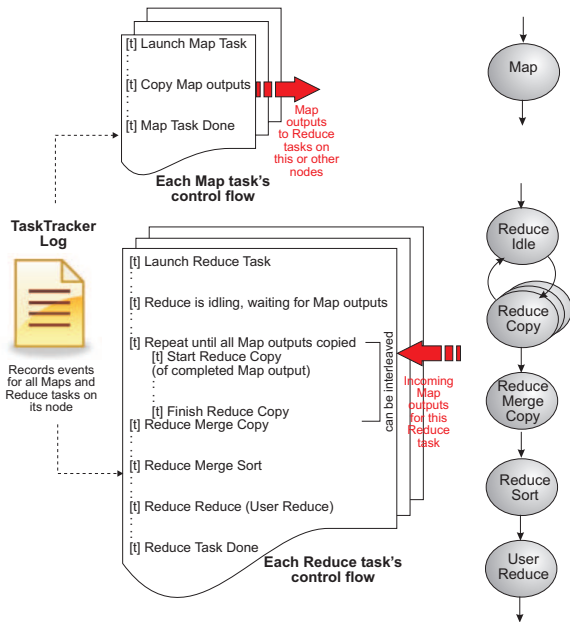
[t] Launch Map Task

[t] Copy Map outputs

[t] Map Task Done

Map outputs to Reduce tasks on this or other nodes

Each Map task's control flow

Map

TaskTracker Log

Records events for all Maps and Reduce tasks on its node

[t] Launch Reduce Task

[t] Reduce is idling, waiting for Map outputs

[t] Repeat until all Map outputs copied
[t] Start Reduce Copy
(of completed Map output)

[t] Finish Reduce Copy
[t] Reduce Merge Copy

[t] Reduce Merge Sort

[t] Reduce Reduce (User Reduce)

[t] Reduce Task Done

can be interleaved

Incoming Map outputs for this Reduce task

Each Reduce task's control flow

Reduce Idle

Reduce Copy

Reduce Merge Copy

Reduce Sort

User Reduce